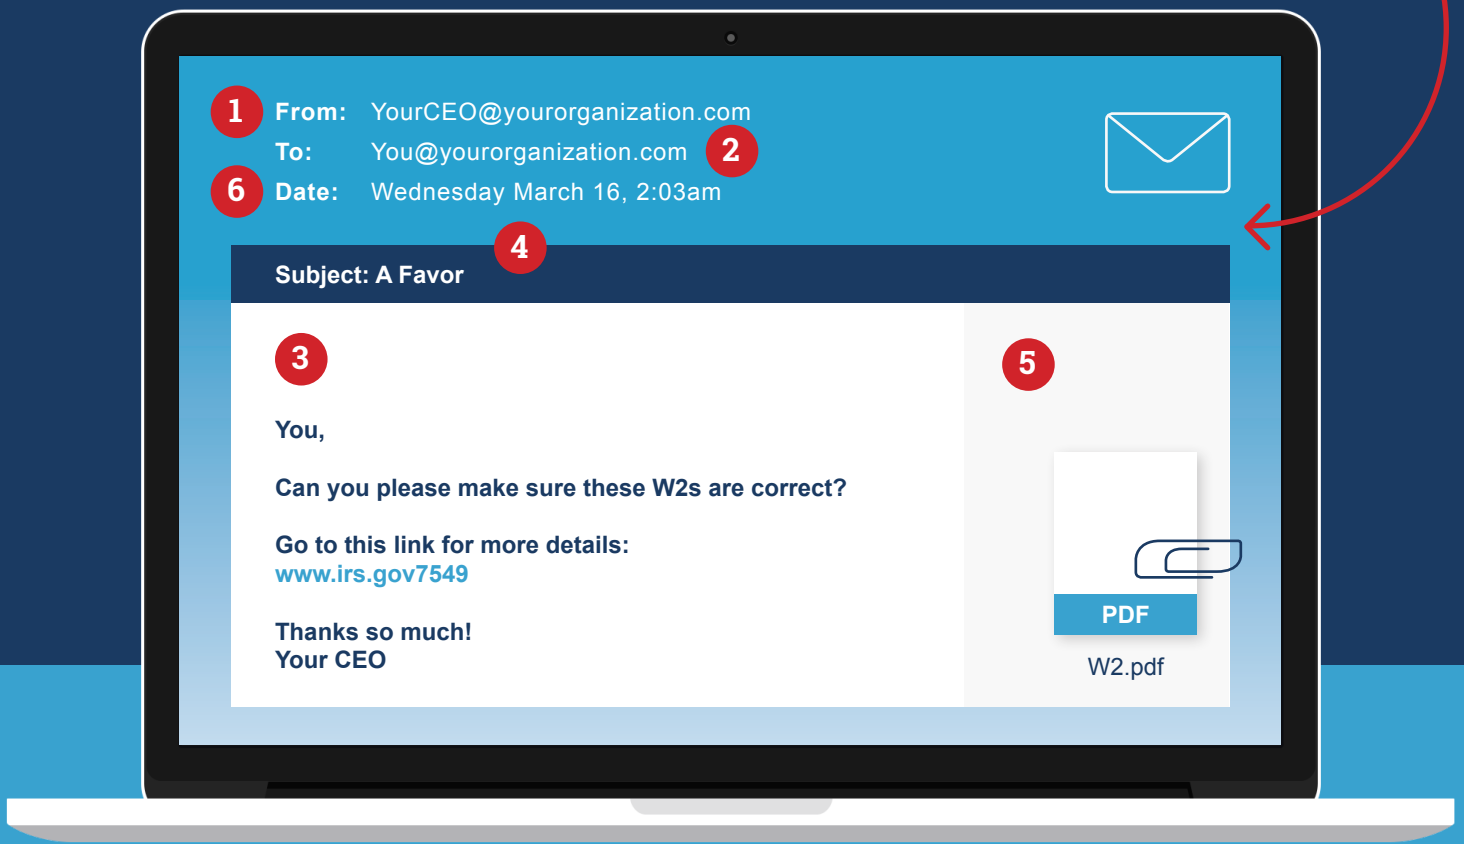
1 From: YourCEO@yourorganization.com
To: You@yourorganization.com 2
6 Date: Wednesday March 16, 2:03am

Subject: A Favor 4

3

You,

Can you please make sure these W2s are correct?

Go to this link for more details:
www.irs.gov7549

Thanks so much!
Your CEO

5

PDF
W2.pdf